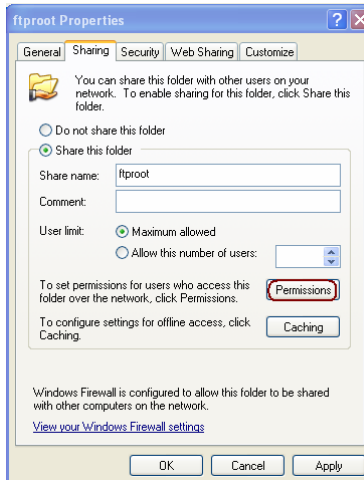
ftproot Properties

General | Sharing | Security | Web Sharing | Customize

You can share this folder with other users on your network. To enable sharing for this folder, click Share this folder.

Do not share this folder

Share this folder

Share name: ftproot

Comment:

User limit: Maximum allowed

Allow this number of users:

To set permissions for users who access this folder over the network, click Permissions.

Permissions

To configure settings for offline access, click Caching.

Caching

Windows Firewall is configured to allow this folder to be shared with other computers on the network.

View your Windows Firewall settings

OK | Cancel | Apply